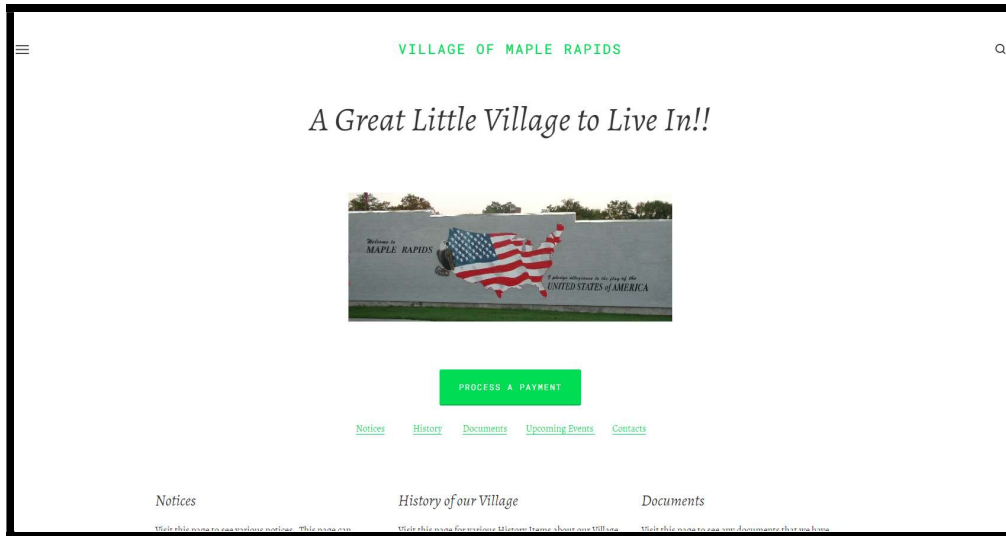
VILLAGE OF MAPLE RAPIDS

A Great Little Village to Live In!!

Welcome to
MAPLE RAPIDS

I pledge allegiance to the flag of the
UNITED STATES of AMERICA

PROCESS A PAYMENT

Notices History Documents Upcoming Events Contacts

Notices

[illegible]

History of our Village

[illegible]

Documents

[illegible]